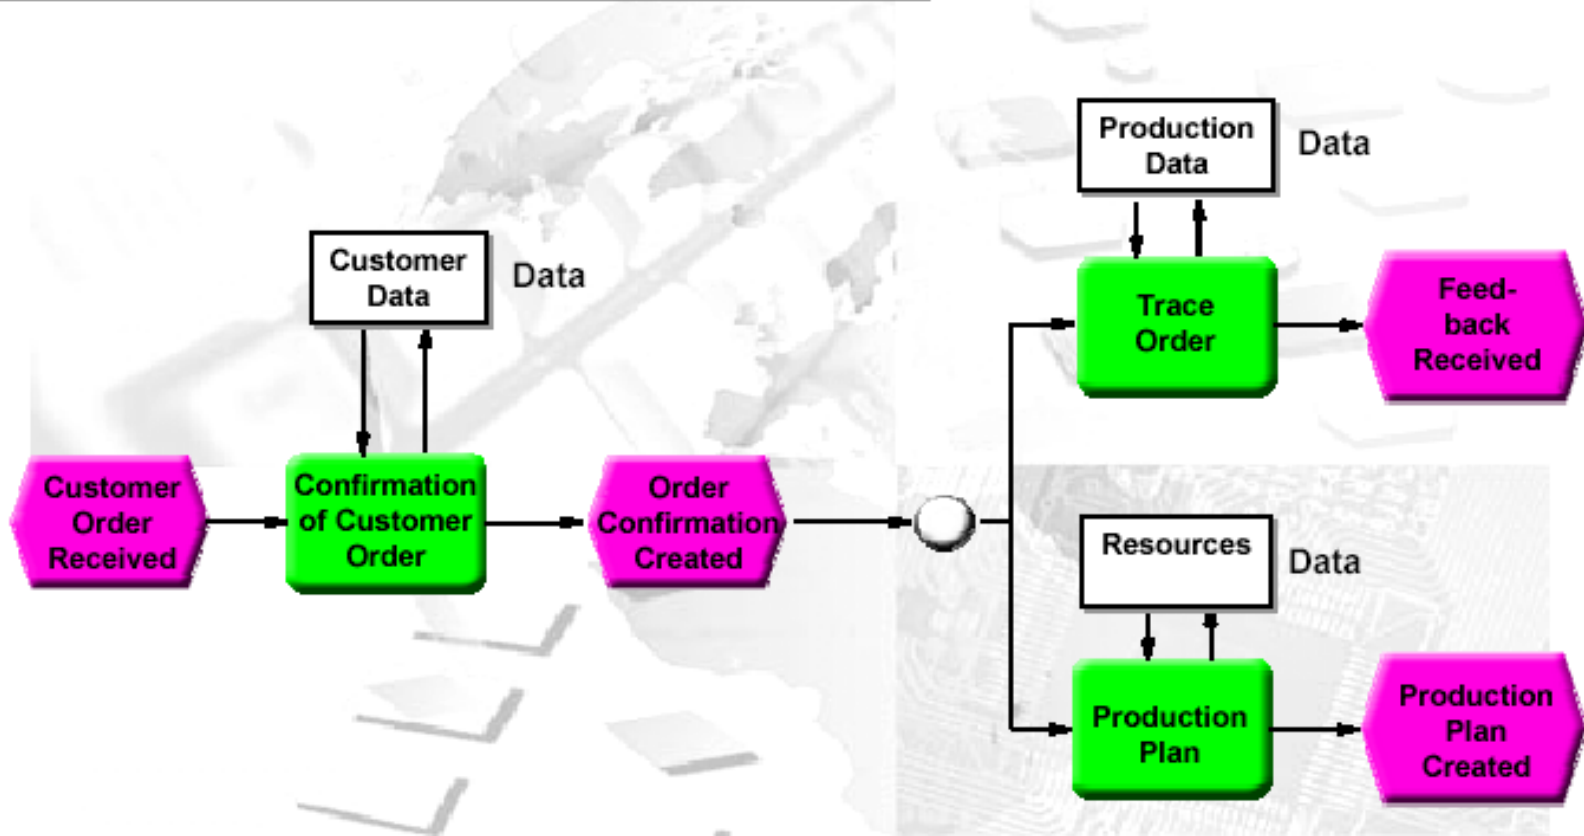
Customer Data

Data

Customer Order Received

Confirmation of Customer Order

Order Confirmation Created

Production Data

Data

Trace Order

Feed-back Received

Resources

Data

Production Plan

Production Plan Created